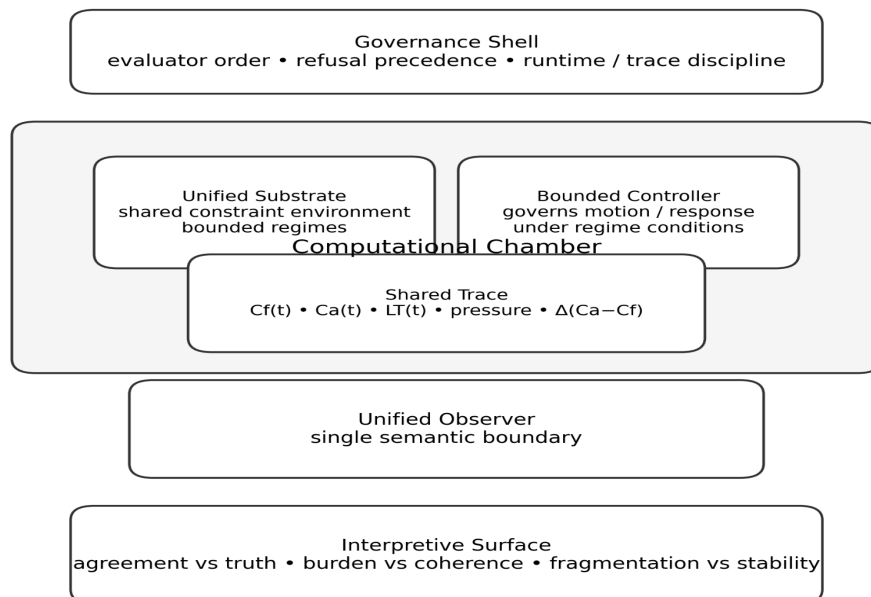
Governance Shell
evaluator order • refusal precedence • runtime / trace discipline

Unified Substrate
shared constraint environment
bounded regimes

Bounded Controller
governs motion / response
under regime conditions

Computational Chamber

Shared Trace
Cf(t) • Ca(t) • LT(t) • pressure • Δ(Ca−Cf)

Unified Observer
single semantic boundary

Interpretive Surface
agreement vs truth • burden vs coherence • fragmentation vs stability